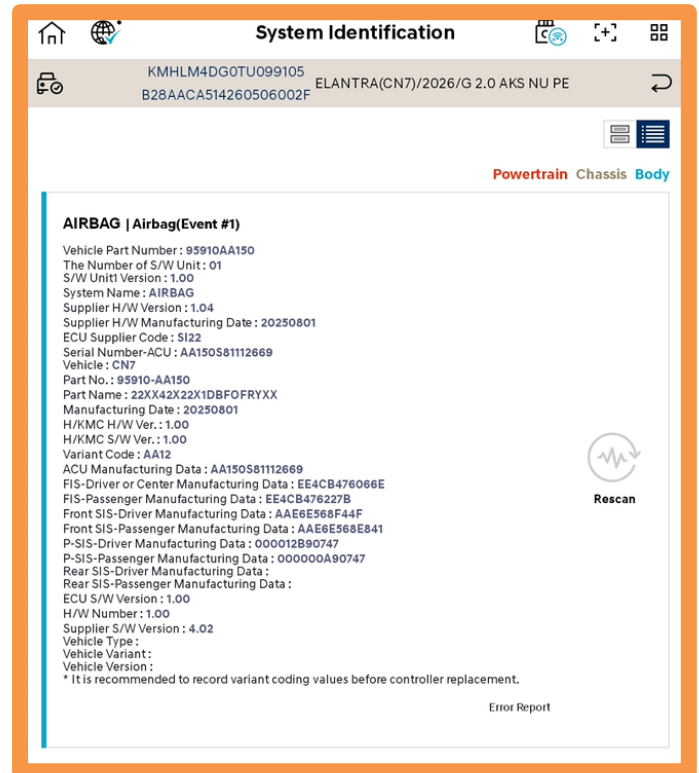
System Identification

KMHLM4DG0TU099105
B28AACA514260506002F
ELANTRA(CN7)/2026/G 2.0 AKS NU PE

Powertrain Chassis Body

AIRBAG | Airbag(Event #1)

Vehicle Part Number : 95910AA150
The Number of S/W Unit : 01
S/W Unit1 Version : 1.00
System Name : AIRBAG
Supplier H/W Version : 1.04
Supplier H/W Manufacturing Date : 20250801
ECU Supplier Code : SI22
Serial Number-ACU : AA150S81112669
Vehicle : CN7
Part No. : 95910-AA150
Part Name : 22XX42X22X1DBFOFRYXX
Manufacturing Date : 20250801
H/KMC H/W Ver. : 1.00
H/KMC S/W Ver. : 1.00
Variant Code : AA12
ACU Manufacturing Data : AA150S81112669
FIS-Driver or Center Manufacturing Data : EE4CB476066E
FIS-Passenger Manufacturing Data : EE4CB476227B
Front SIS-Driver Manufacturing Data : AAE6E568F44F
Front SIS-Passenger Manufacturing Data : AAE6E568E841
P-SIS-Driver Manufacturing Data : 000012B90747
P-SIS-Passenger Manufacturing Data : 000000A90747
Rear SIS-Driver Manufacturing Data :
Rear SIS-Passenger Manufacturing Data :
ECU S/W Version : 1.00
H/W Number : 1.00
Supplier S/W Version : 4.02
Vehicle Type :
Vehicle Variant :
Vehicle Version :
* It is recommended to record variant coding values before controller replacement.

Rescan

Error Report